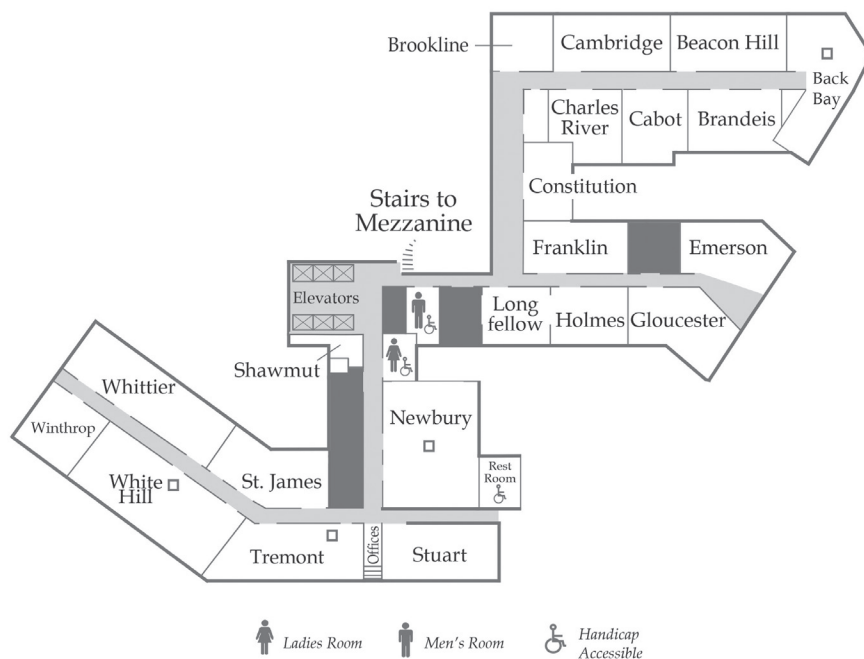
Brookline
Cambridge
Beacon Hill
Back Bay
Charles River
Cabot
Brandeis
Constitution
Stairs to Mezzanine
Franklin
Emerson
Elevators
Long fellow
Holmes
Gloucester
Shawmut
Whittier
Winthrop
Newbury
White Hill
St. James
Rest Room
Tremont
Offices
Stuart

Ladies Room
Men's Room
Handicap Accessible